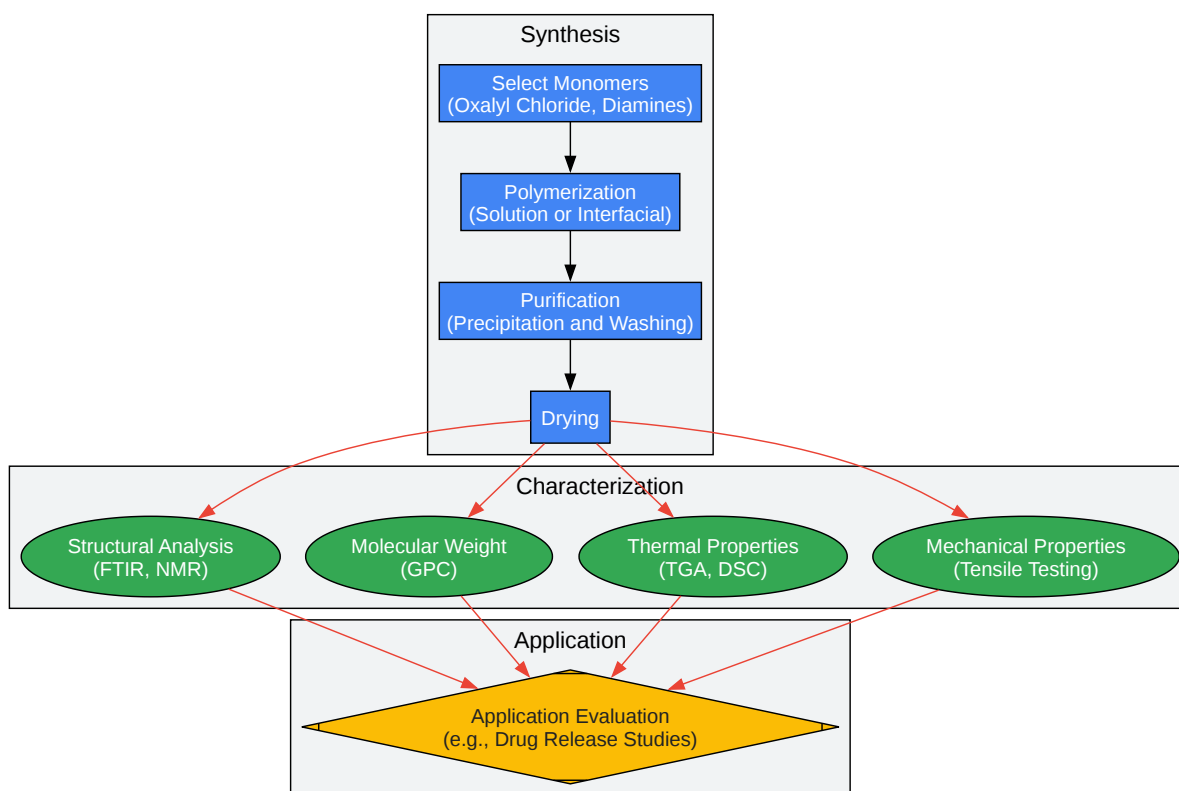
Synthesis

Select Monomers
(Oxalyl Chloride, Diamines)

Polymerization
(Solution or Interfacial)

Purification
(Precipitation and Washing)

Drying

Characterization

Structural Analysis
(FTIR, NMR)

Molecular Weight
(GPC)

Thermal Properties
(TGA, DSC)

Mechanical Properties
(Tensile Testing)

Application

Application Evaluation
(e.g., Drug Release Studies)